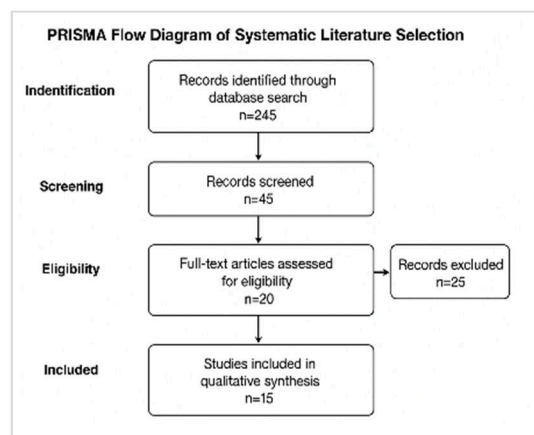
PRISMA Flow Diagram of Systematic Literature Selection

Indentification

Records identified through database search
n=245

Screening

Records screened
n=45

Eligibility

Full-text articles assessed for eligibility
n=20

Records excluded
n=25

Included

Studies included in qualitative synthesis
n=15